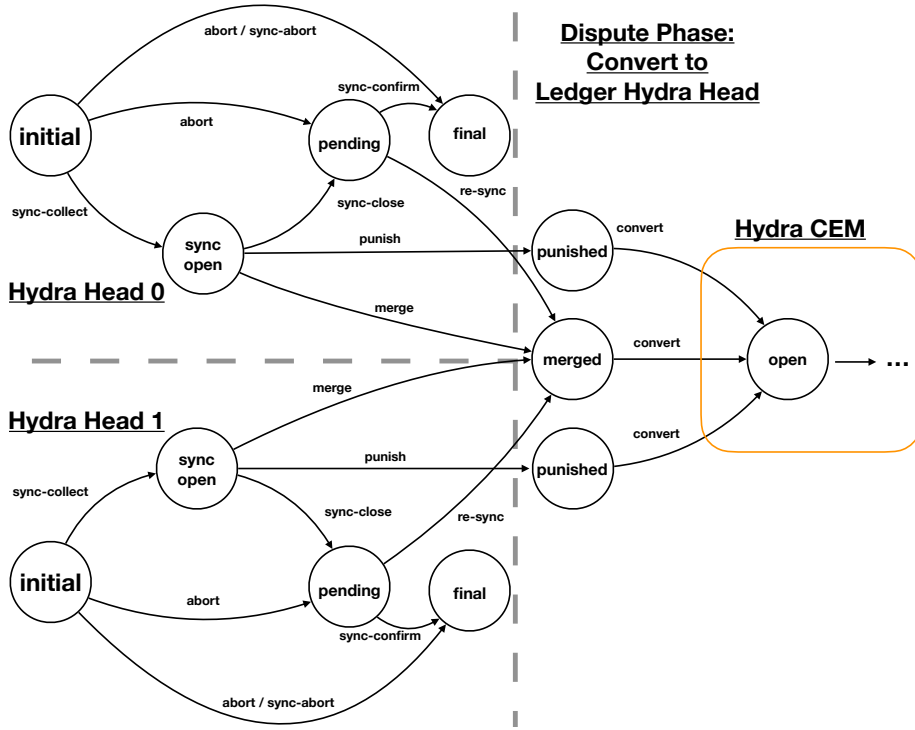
Dispute Phase:
Convert to
Ledger Hydra Head

abort / sync-abort

sync-confirm

abort

initial

pending

final

re-sync

sync-collect

sync-close

sync
open

punish

punished

convert

Hydra CEM

Hydra Head 0

merge

merged

convert

open

→ ...

merge

Hydra Head 1

sync
open

punish

punished

convert

sync-collect

sync-close

re-sync

initial

pending

final

abort

sync-confirm

abort / sync-abort